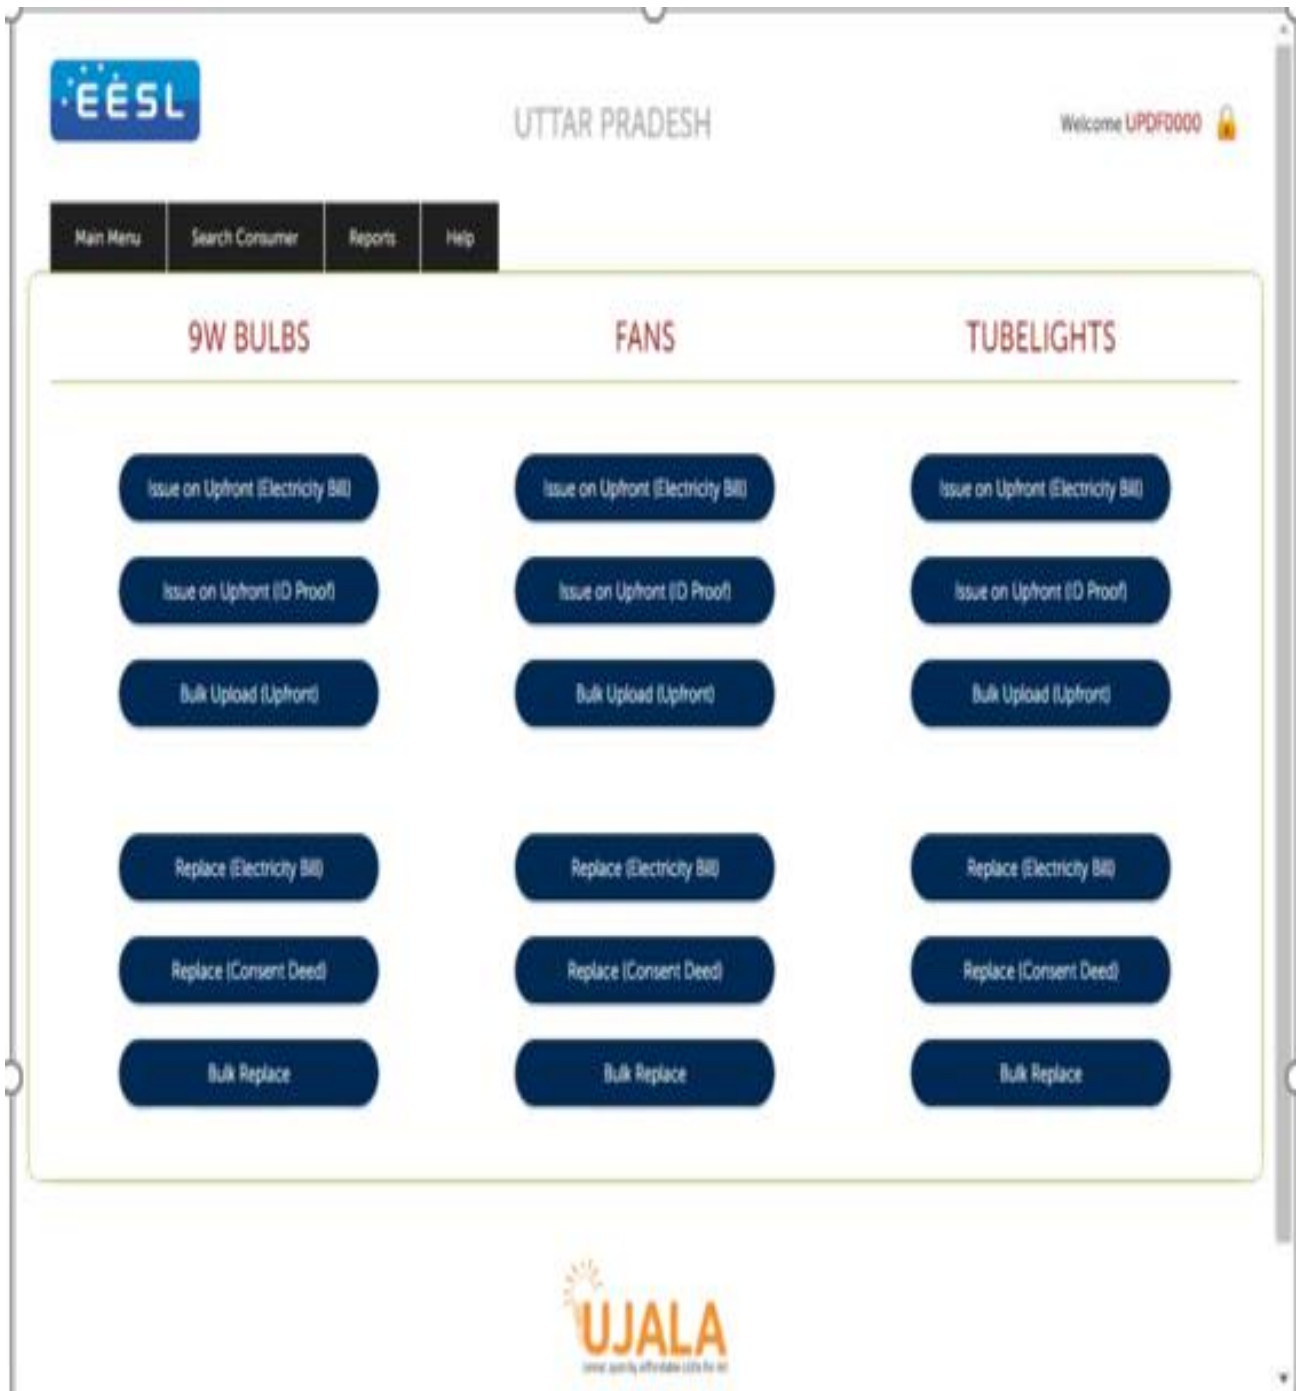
EESL

UTTAR PRADESH

Welcome UPDF0000

Main Menu | Search Consumer | Reports | Help

9W BULBS

Issue on Upfront (Electricity Bill)

Issue on Upfront (ID Proof)

Bulk Upload (Upfront)

Replace (Electricity Bill)

Replace (Consent Deed)

Bulk Replace

FANS

Issue on Upfront (Electricity Bill)

Issue on Upfront (ID Proof)

Bulk Upload (Upfront)

Replace (Electricity Bill)

Replace (Consent Deed)

Bulk Replace

TUBELIGHTS

Issue on Upfront (Electricity Bill)

Issue on Upfront (ID Proof)

Bulk Upload (Upfront)

Replace (Electricity Bill)

Replace (Consent Deed)

Bulk Replace

UJALA

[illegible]